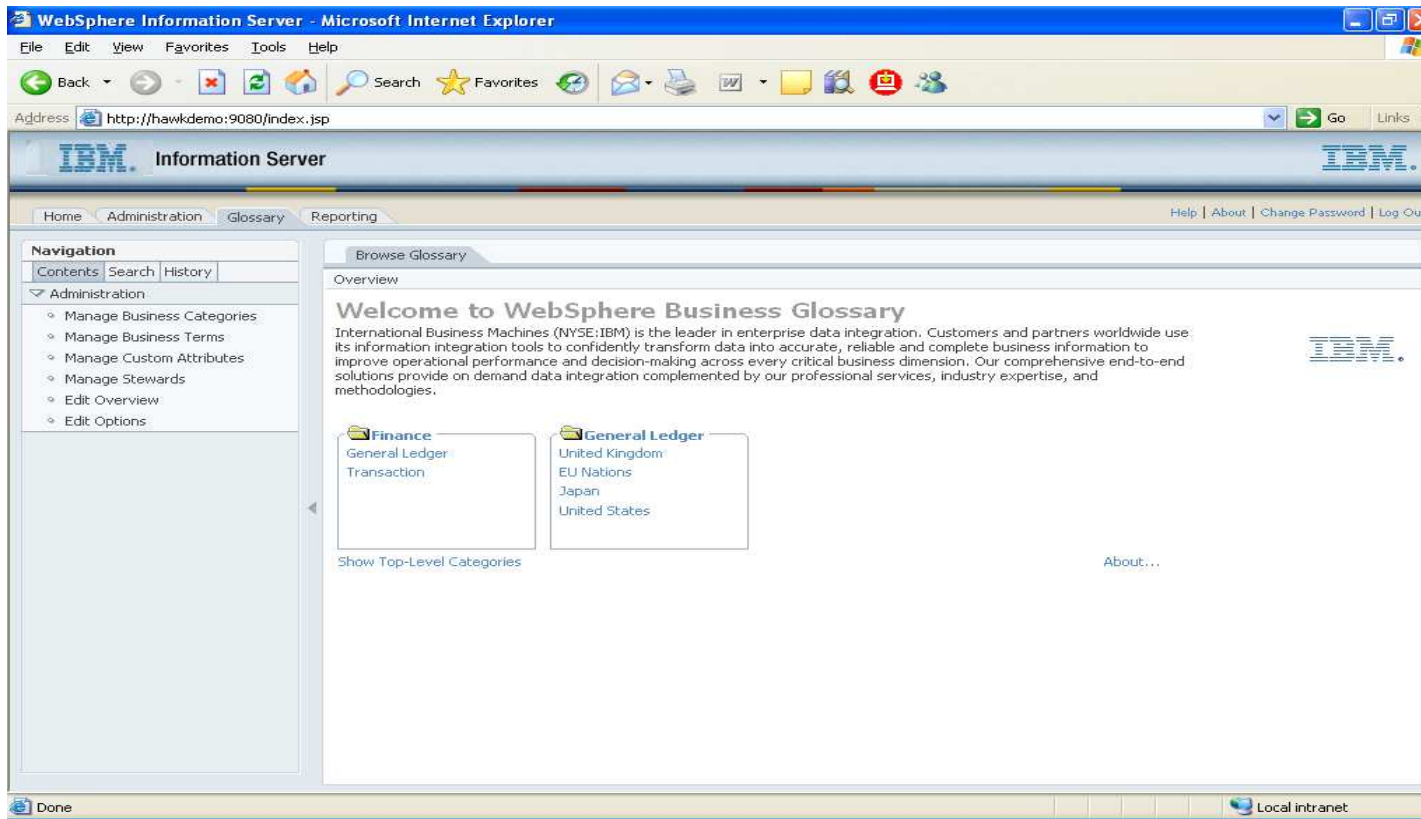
WebSphere Information Server - Microsoft Internet Explorer

File Edit View Favorites Tools Help

Back Search Favorites

Address http://hawkdemo:9080/index.jsp Go Links

IBM. Information Server IBM.

Home Administration Glossary Reporting

Help | About | Change Password | Log Ou

Navigation
Contents Search History
Administration
Manage Business Categories
Manage Business Terms
Manage Custom Attributes
Manage Stewards
Edit Overview
Edit Options

Browse Glossary

Overview

Welcome to WebSphere Business Glossary

International Business Machines (NYSE:IBM) is the leader in enterprise data integration. Customers and partners worldwide use its information integration tools to confidently transform data into accurate, reliable and complete business information to improve operational performance and decision-making across every critical business dimension. Our comprehensive end-to-end solutions provide on demand data integration complemented by our professional services, industry expertise, and methodologies.

IBM.

Finance
General Ledger
Transaction

General Ledger
United Kingdom
EU Nations
Japan
United States

Show Top-Level Categories

About...

Done

Local intranet